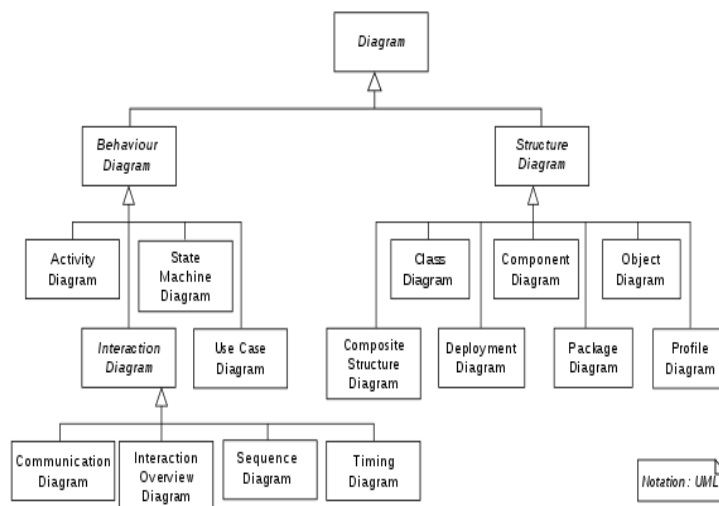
Diagram

Behaviour Diagram

Structure Diagram

Activity Diagram

State Machine Diagram

Interaction Diagram

Use Case Diagram

Class Diagram

Component Diagram

Object Diagram

Composite Structure Diagram

Deployment Diagram

Package Diagram

Profile Diagram

Communication Diagram

Interaction Overview Diagram

Sequence Diagram

Timing Diagram

Notation : UML